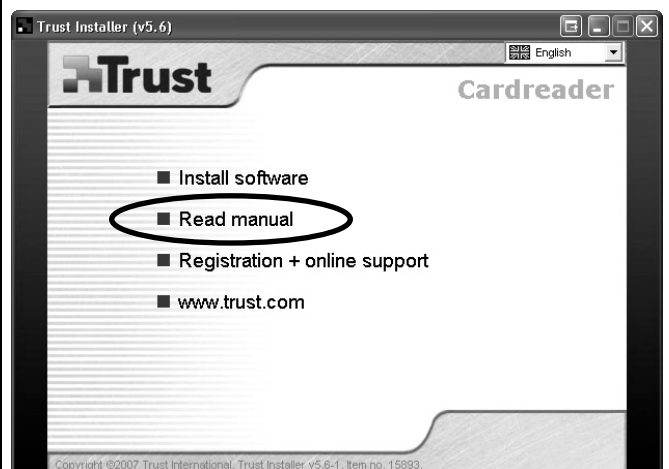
Trust Installer (v5.6)

English

Trust

Cardreader

■ Install software

■ Read manual

■ Registration + online support

■ www.trust.com

Copyright ©2007 Trust International. Trust Installer v5.6-1. Item no. 15893.